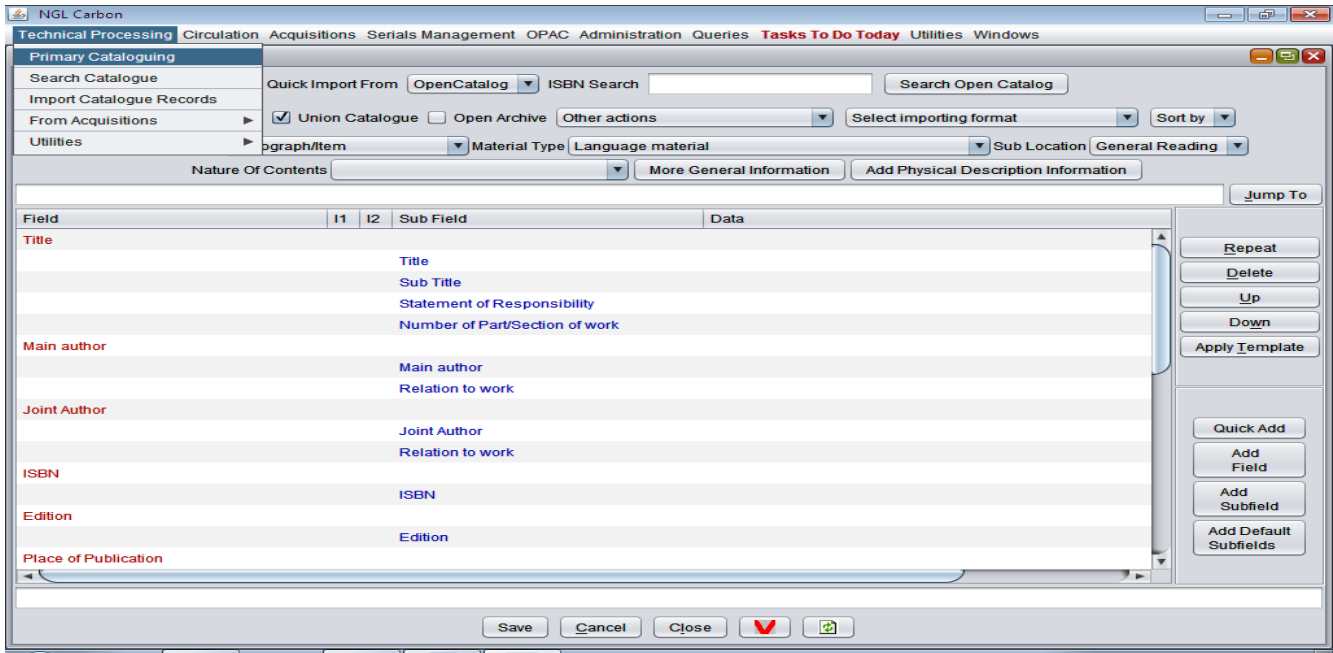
NGL Carbon

Technical Processing Circulation Acquisitions Serials Management OPAC Administration Queries Tasks To Do Today Utilities Windows

Primary Cataloguing
Search Catalogue
Import Catalogue Records
From Acquisitions
Utilities

Quick Import From OpenCatalog ISBN Search Search Open Catalog

Union Catalogue Open Archive Other actions Select importing format Sort by

ograph/Item Material Type Language material Sub Location General Reading

Nature Of Contents More General Information Add Physical Description Information

Jump To

| Field | I1 | I2 | Sub Field | Data |
|---|---|---|---|---|
| Title | | | | |
| | | | Title | |
| | | | Sub Title | |
| | | | Statement of Responsibility | |
| | | | Number of Part/Section of work | |
| Main author | | | | |
| | | | Main author | |
| | | | Relation to work | |
| Joint Author | | | | |
| | | | Joint Author | |
| | | | Relation to work | |
| ISBN | | | | |
| | | | ISBN | |
| Edition | | | | |
| | | | Edition | |
| Place of Publication | | | | |

Repeat
Delete
Up
Down
Apply Template

Quick Add
Add Field
Add Subfield
Add Default Subfields

Save Cancel Close